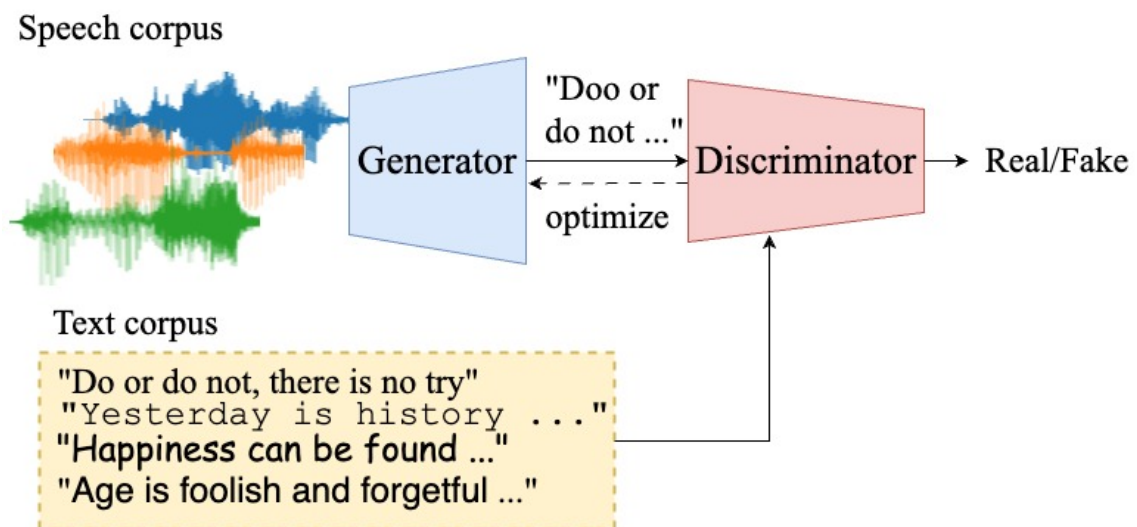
Speech corpus

Generator

"Doo or do not ..."

optimize

Discriminator

Real/Fake

Text corpus

"Do or do not, there is no try"
"Yesterday is history ..."
"Happiness can be found ..."
"Age is foolish and forgetful ..."